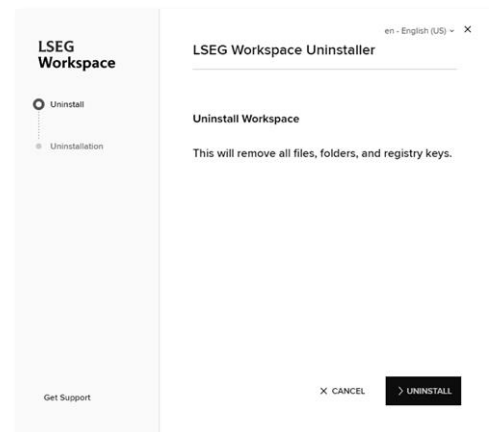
LSEG Workspace

Uninstall

Uninstallation

Get Support

en - English (US) ⌄ ×

LSEG Workspace Uninstaller

Uninstall Workspace

This will remove all files, folders, and registry keys.

× CANCEL

> UNINSTALL